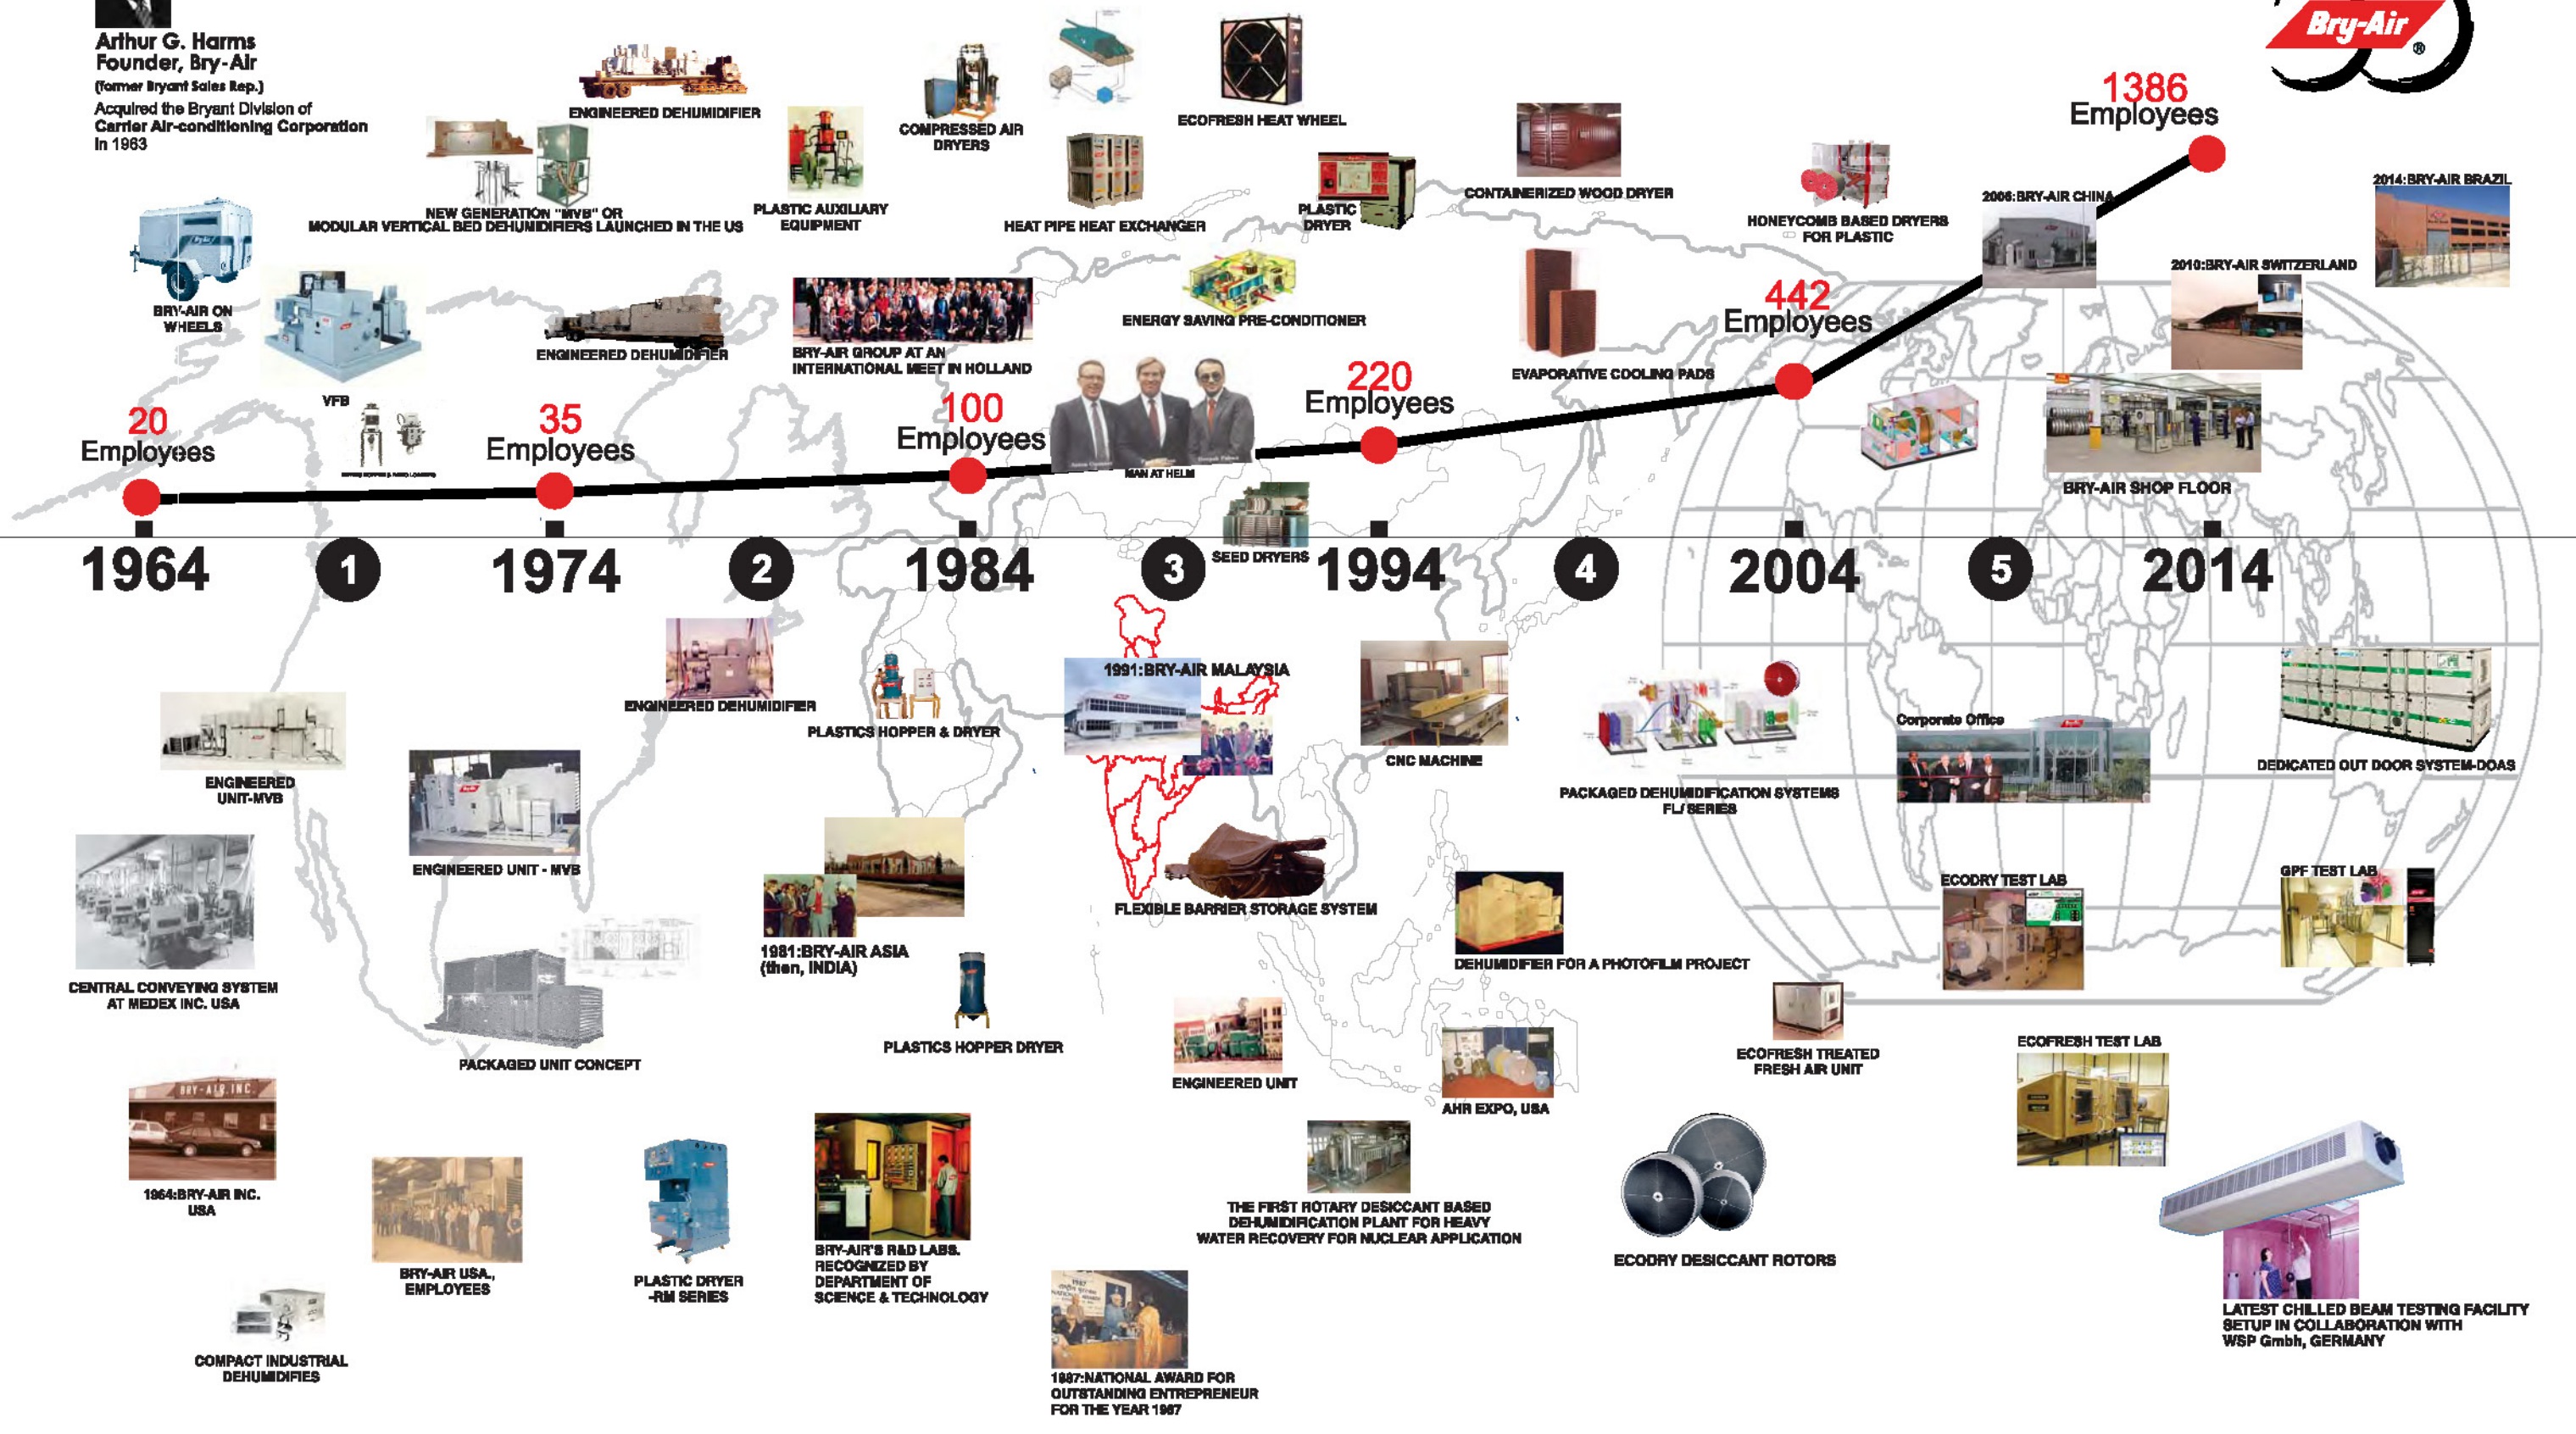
Arthur G. Harms
Founder, Bry-Air
(former Bryant Sales Rep.)
Acquired the Bryant Division of Carrier Air-conditioning Corporation in 1963

Bry-Air

ENGINEERED DEHUMIDIFIER

NEW GENERATION "MVB" OR MODULAR VERTICAL BED DEHUMIDIFIERS LAUNCHED IN THE US

PLASTIC AUXILIARY EQUIPMENT

COMPRESSED AIR DRYERS

ECOFRESH HEAT WHEEL

HEAT PIPE HEAT EXCHANGER

PLASTIC DRYER

CONTAINERIZED WOOD DRYER

HONEYCOMB BASED DRYERS FOR PLASTIC

1386
Employees

2006:BRY-AIR CHINA

2014:BRY-AIR BRAZIL

2010:BRY-AIR SWITZERLAND

BRY-AIR ON WHEELS

ENGINEERED DEHUMIDIFIER

BRY-AIR GROUP AT AN INTERNATIONAL MEET IN HOLLAND

ENERGY SAVING PRE-CONDITIONER

EVAPORATIVE COOLING PADS

442
Employees

VFB

20
Employees

35
Employees

100
Employees

MAN AT HELM

220
Employees

BRY-AIR SHOP FLOOR

SEED DRYERS

1964
1
1974
2
1984
3
1994
4
2004
5
2014

1991:BRY-AIR MALAYSIA

ENGINEERED DEHUMIDIFIER

PLASTICS HOPPER & DRYER

CNC MACHINE

PACKAGED DEHUMIDIFICATION SYSTEMS FL/ SERIES

Corporate Office

DEDICATED OUT DOOR SYSTEM-DOAS

ENGINEERED UNIT-MVB

ENGINEERED UNIT - MVB

FLEXIBLE BARRIER STORAGE SYSTEM

1981:BRY-AIR ASIA (then, INDIA)

DEHUMIDIFIER FOR A PHOTOFILM PROJECT

ECODRY TEST LAB

GPF TEST LAB

CENTRAL CONVEYING SYSTEM AT MEDEX INC. USA

PACKAGED UNIT CONCEPT

PLASTICS HOPPER DRYER

ENGINEERED UNIT

AHR EXPO, USA

ECOFRESH TREATED FRESH AIR UNIT

ECOFRESH TEST LAB

1964:BRY-AIR INC. USA

BRY-AIR USA, EMPLOYEES

PLASTIC DRYER -RM SERIES

BRY-AIR'S R&D LABS. RECOGNIZED BY DEPARTMENT OF SCIENCE & TECHNOLOGY

THE FIRST ROTARY DESICCANT BASED DEHUMIDIFICATION PLANT FOR HEAVY WATER RECOVERY FOR NUCLEAR APPLICATION

ECODRY DESICCANT ROTORS

LATEST CHILLED BEAM TESTING FACILITY SETUP IN COLLABORATION WITH WSP Gmbh, GERMANY

COMPACT INDUSTRIAL DEHUMIDIFIES

1987:NATIONAL AWARD FOR OUTSTANDING ENTREPRENEUR FOR THE YEAR 1987